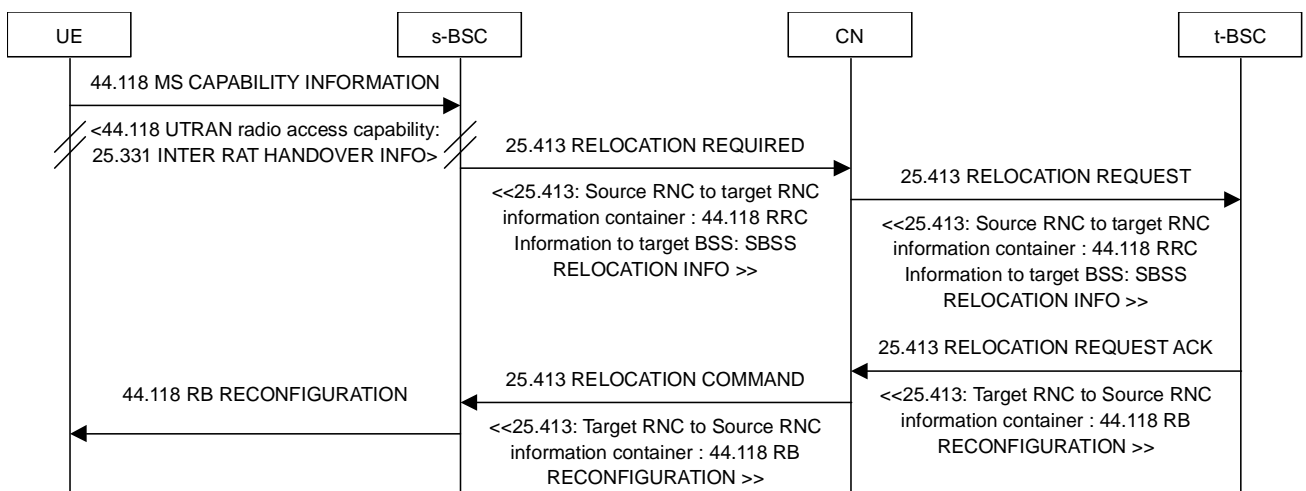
UE

s-BSC

CN

t-BSC

44.118 MS CAPABILITY INFORMATION

<44.118 UTRAN radio access capability: 25.331 INTER RAT HANDOVER INFO>

25.413 RELOCATION REQUIRED

<<25.413: Source RNC to target RNC information container : 44.118 RRC Information to target BSS: SBSS RELOCATION INFO >>

25.413 RELOCATION REQUEST

<<25.413: Source RNC to target RNC information container : 44.118 RRC Information to target BSS: SBSS RELOCATION INFO >>

25.413 RELOCATION REQUEST ACK

<<25.413: Target RNC to Source RNC information container : 44.118 RB RECONFIGURATION >>

25.413 RELOCATION COMMAND

<<25.413: Target RNC to Source RNC information container : 44.118 RB RECONFIGURATION >>

44.118 RB RECONFIGURATION